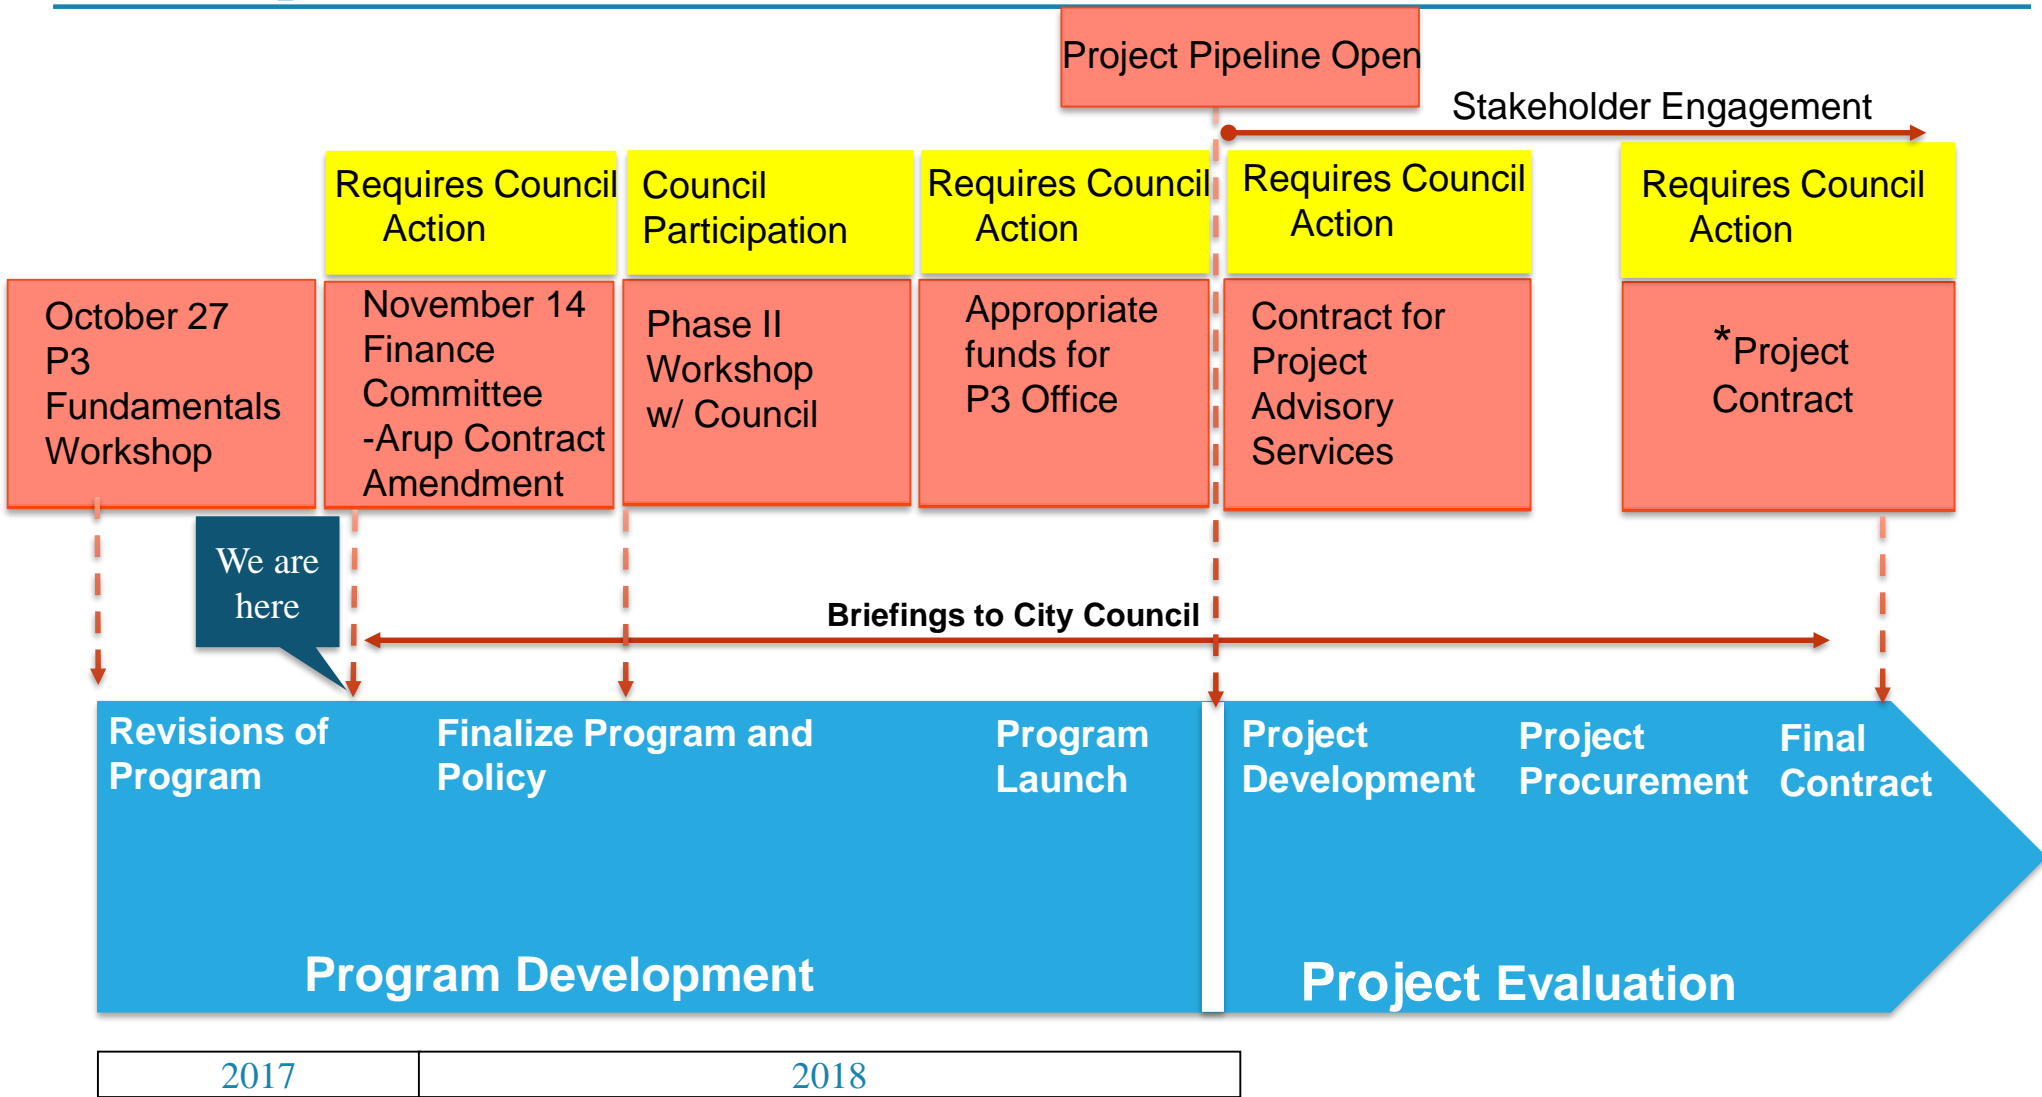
Project Pipeline Open

Stakeholder Engagement

Requires Council Action

Council Participation

Requires Council Action

Requires Council Action

Requires Council Action

October 27 P3 Fundamentals Workshop

November 14 Finance Committee -Arup Contract Amendment

Phase II Workshop w/ Council

Appropriate funds for P3 Office

Contract for Project Advisory Services

*Project Contract

We are here

Briefings to City Council

Revisions of Program

Finalize Program and Policy

Program Launch

Project Development

Project Procurement

Final Contract

Program Development

Project Evaluation

| 2017 | 2018 |
|---|---|